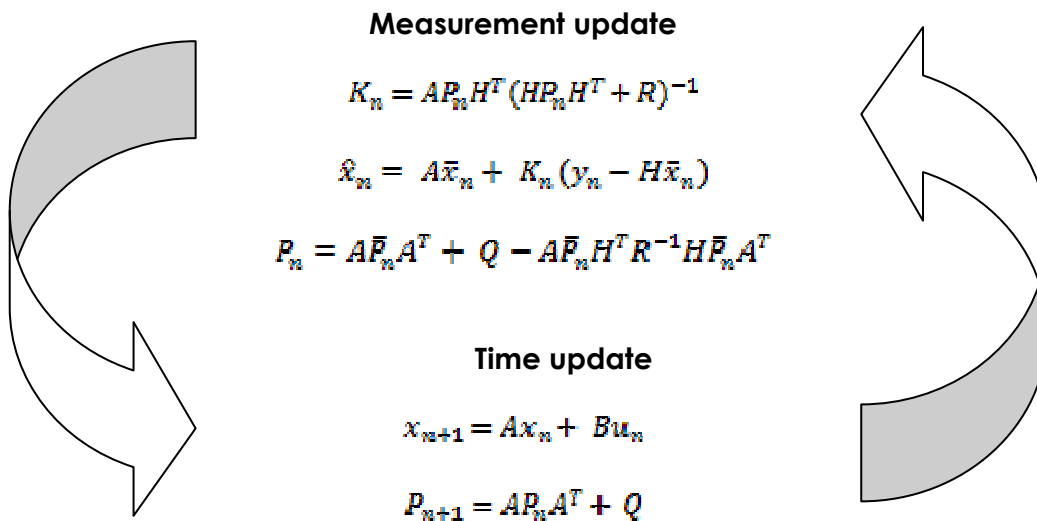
**Measurement update**

$K_n = AP_nH^T(HP_nH^T + R)^{-1}$

$\hat{x}_n = A\bar{x}_n + K_n(y_n - H\bar{x}_n)$

$P_n = A\bar{P}_nA^T + Q - A\bar{P}_nH^TR^{-1}H\bar{P}_nA^T$

**Time update**

$x_{n+1} = Ax_n + Bu_n$

$P_{n+1} = AP_nA^T + Q$